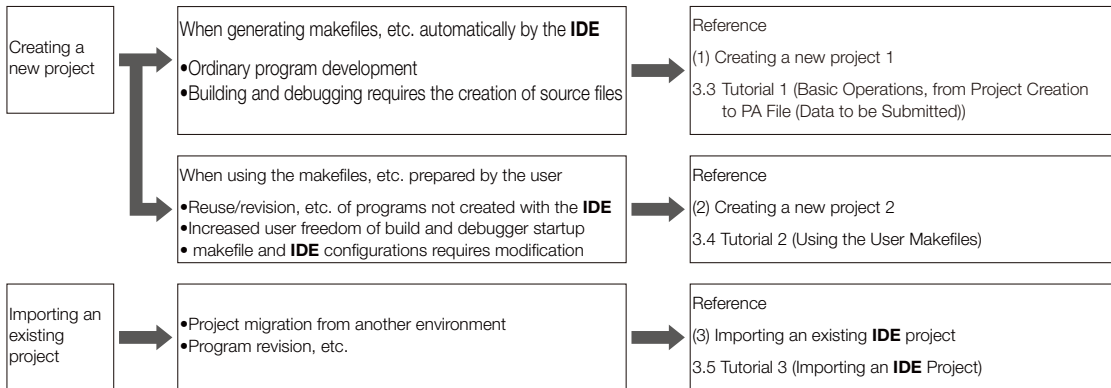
Creating a new project

When generating makefiles, etc. automatically by the **IDE**

•Ordinary program development
•Building and debugging requires the creation of source files

Reference

(1) Creating a new project 1

3.3 Tutorial 1 (Basic Operations, from Project Creation to PA File (Data to be Submitted))

When using the makefiles, etc. prepared by the user

•Reuse/revision, etc. of programs not created with the **IDE**
•Increased user freedom of build and debugger startup
• makefile and **IDE** configurations requires modification

Reference

(2) Creating a new project 2

3.4 Tutorial 2 (Using the User Makefiles)

Importing an existing project

•Project migration from another environment
•Program revision, etc.

Reference

(3) Importing an existing **IDE** project

3.5 Tutorial 3 (Importing an **IDE** Project)